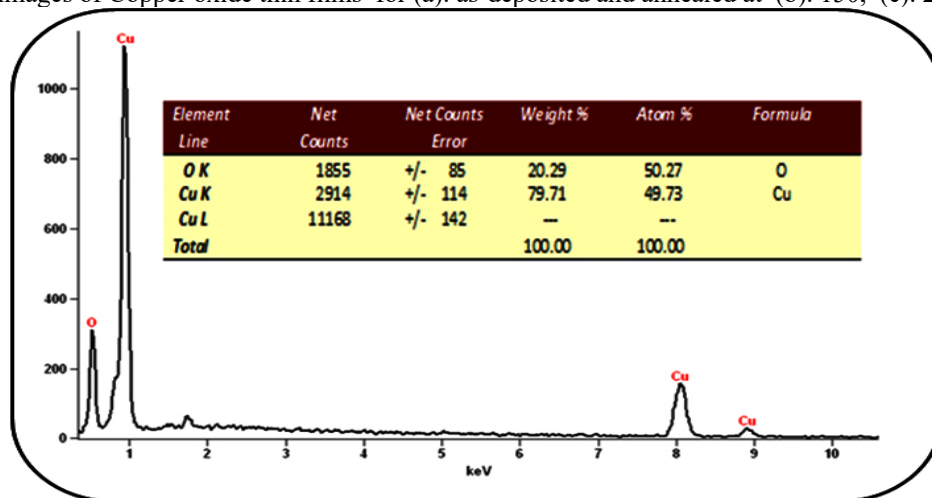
mages of Copper oxide thin films for (a). as-deposited and annealed at (b). 150, (c). 2

Cu

1000

800

600

400

200

0

| Element Line | Net Counts | Net Counts Error | Weight % | Atom % | Formula |
|---|---|---|---|---|---|
| O K | 1855 | +/- 85 | 20.29 | 50.27 | O |
| Cu K | 2914 | +/- 114 | 79.71 | 49.73 | Cu |
| Cu L | 11168 | +/- 142 | --- | --- | |
| Total | | | 100.00 | 100.00 | |

O

Cu

Cu

1 2 3 4 5 6 7 8 9 10

keV